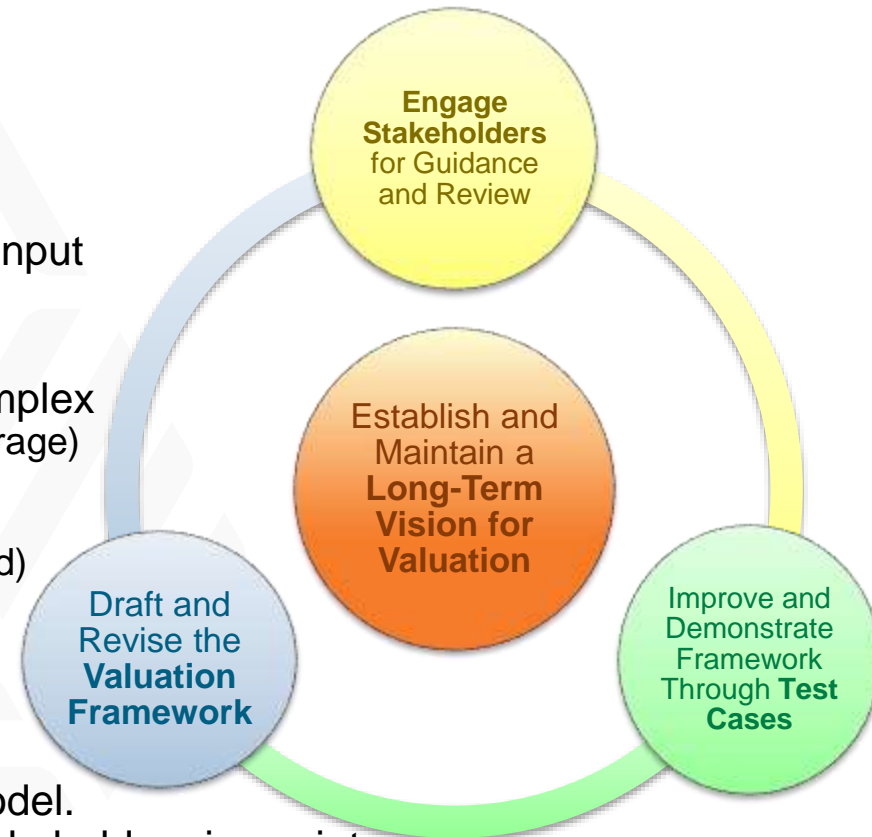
nput

nplex
rage)

d)

odel.

Engage Stakeholders for Guidance and Review

Establish and Maintain a Long-Term Vision for Valuation

Draft and Revise the Valuation Framework

Improve and Demonstrate Framework Through Test Cases